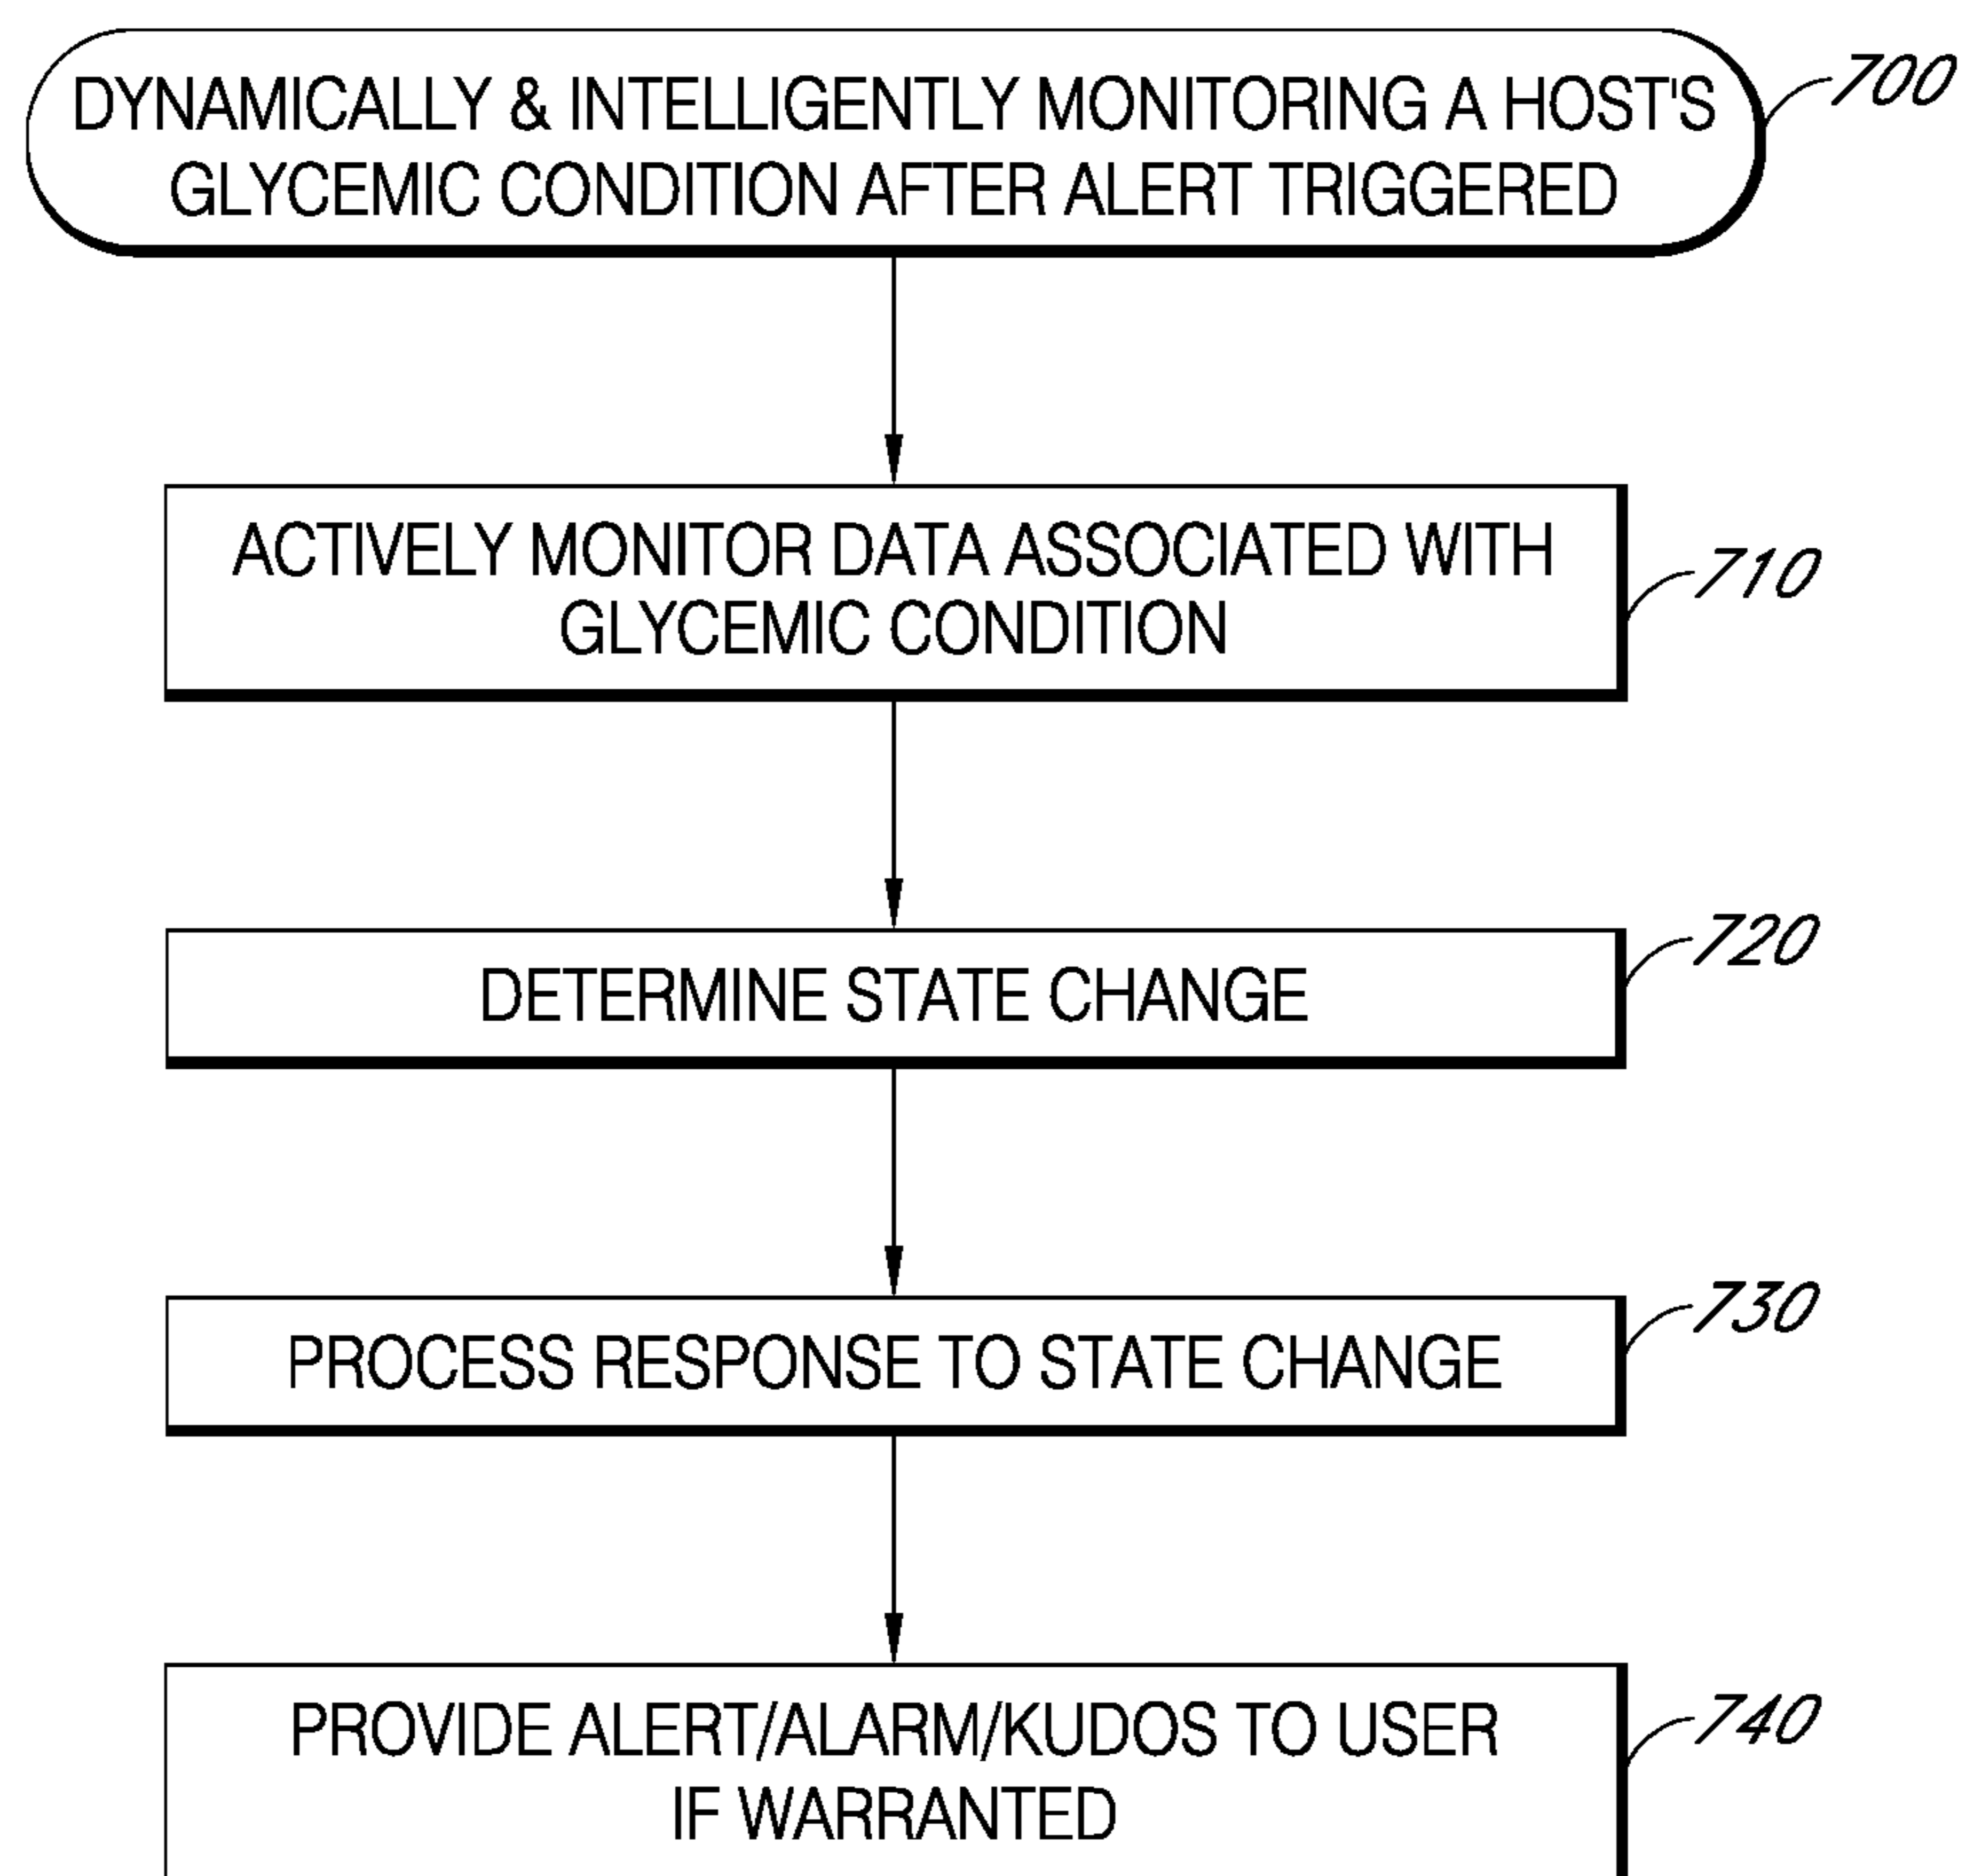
DYNAMICALLY & INTELLIGENTLY MONITORING A HOST'S GLYCEMIC CONDITION AFTER ALERT TRIGGERED

700

ACTIVELY MONITOR DATA ASSOCIATED WITH GLYCEMIC CONDITION

710

DETERMINE STATE CHANGE

720

PROCESS RESPONSE TO STATE CHANGE

730

PROVIDE ALERT/ALARM/KUDOS TO USER IF WARRANTED

740